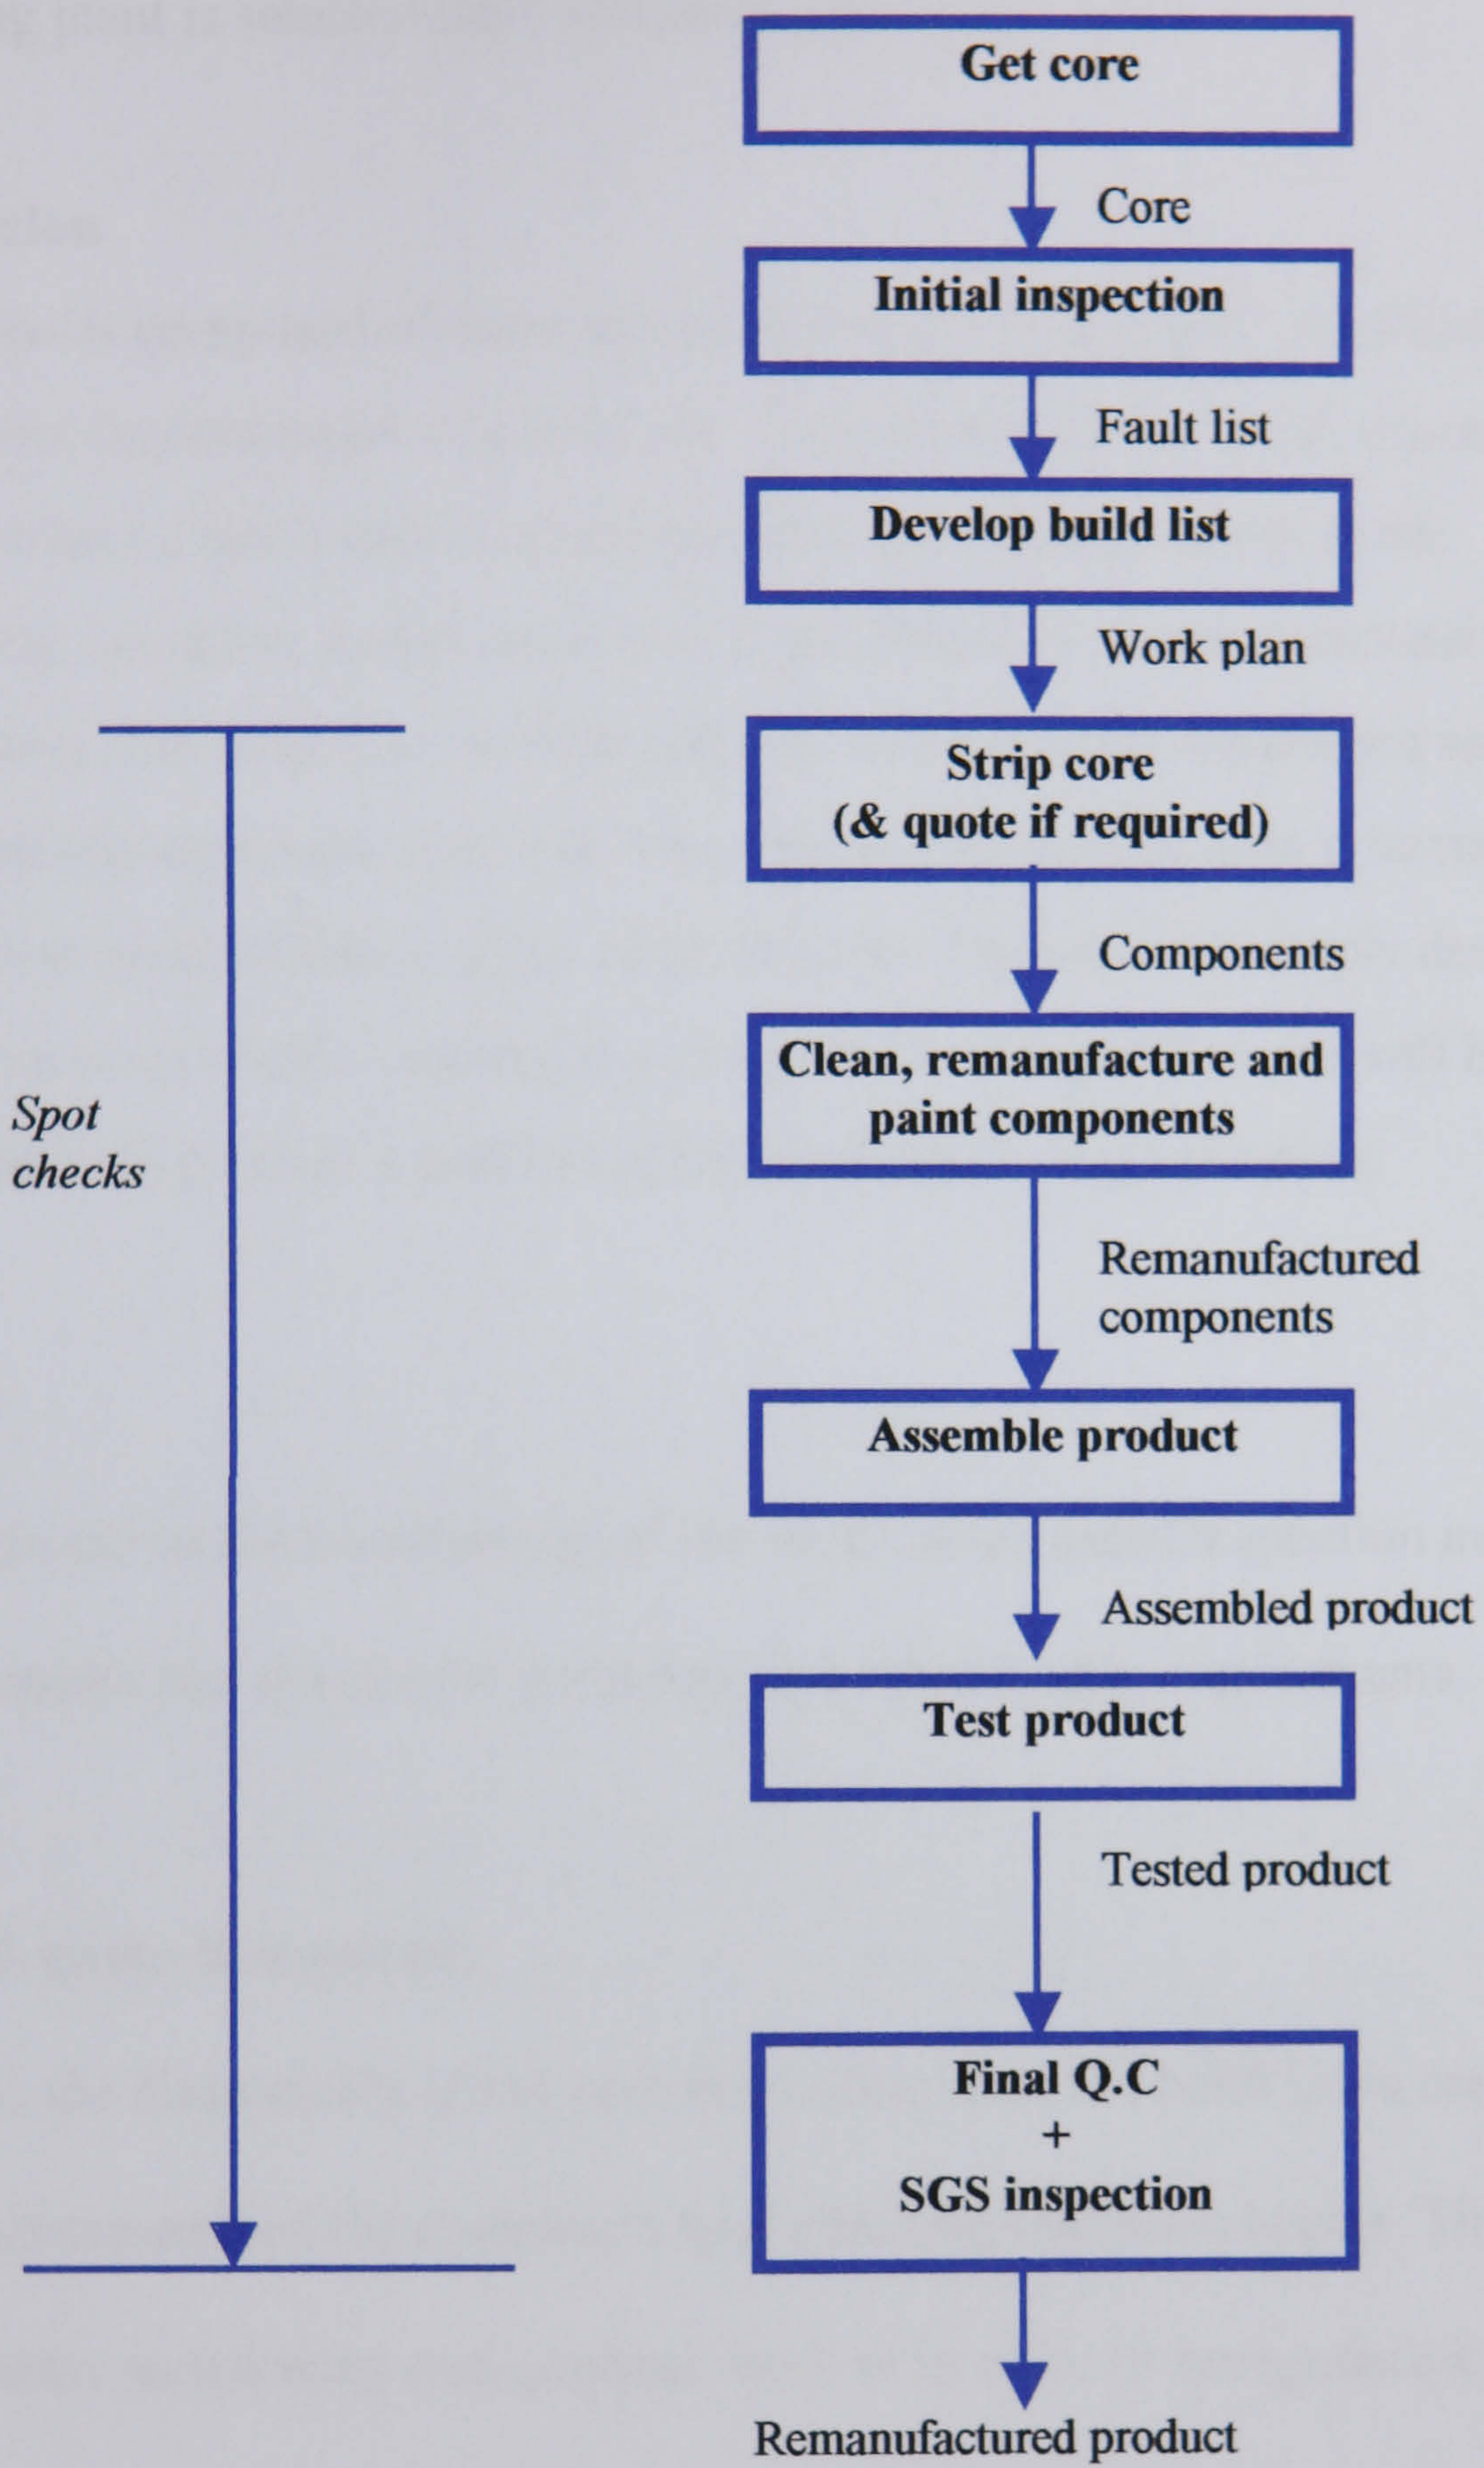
Get core

Core

Initial inspection

Fault list

Develop build list

Work plan

Strip core
(& quote if required)

Components

Clean, remanufacture and paint components

Remanufactured components

Assemble product

Assembled product

Test product

Tested product

Final Q.C
+
SGS inspection

Remanufactured product

Spot checks